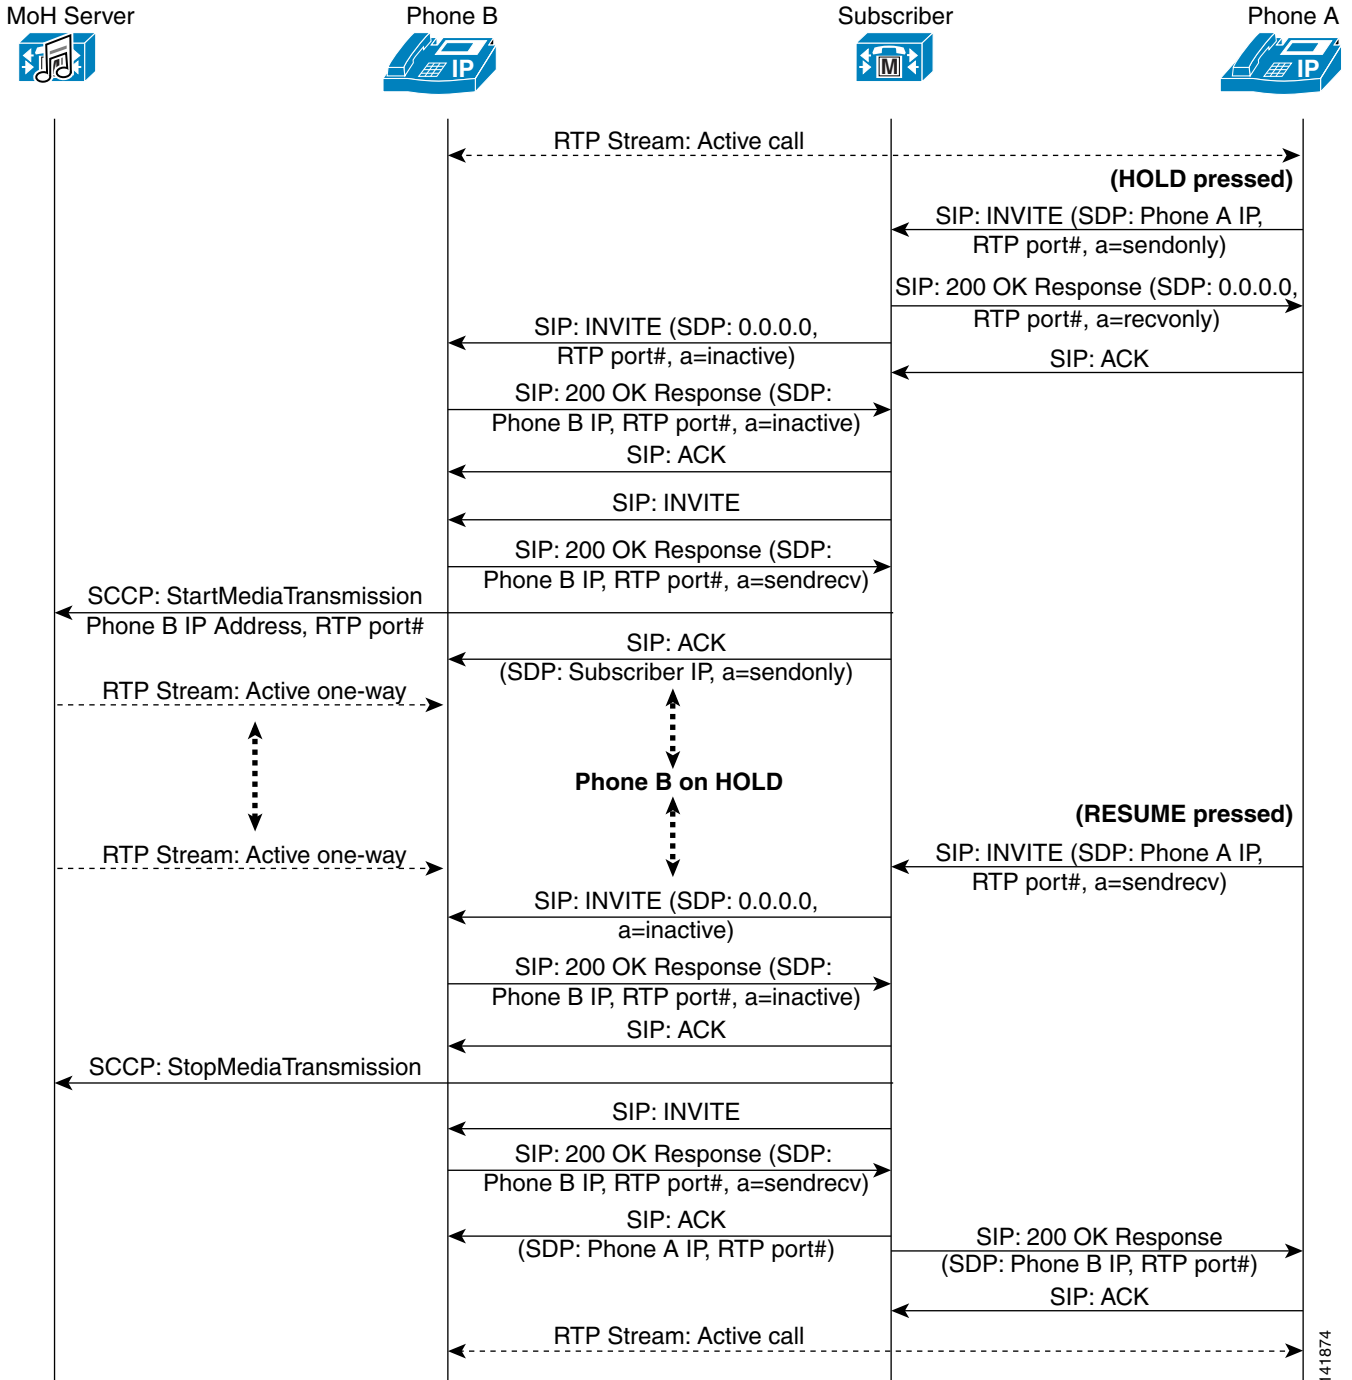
MoH Server

Phone B

Subscriber

Phone A

IP

M

IP

RTP Stream: Active call

(HOLD pressed)

SIP: INVITE (SDP: Phone A IP, RTP port#, a=sendonly)

SIP: 200 OK Response (SDP: 0.0.0.0, RTP port#, a=recvonly)

SIP: INVITE (SDP: 0.0.0.0, RTP port#, a=inactive)

SIP: ACK

SIP: 200 OK Response (SDP: Phone B IP, RTP port#, a=inactive)

SIP: ACK

SIP: INVITE

SIP: 200 OK Response (SDP: Phone B IP, RTP port#, a=sendrecv)

SCCP: StartMediaTransmission Phone B IP Address, RTP port#

SIP: ACK (SDP: Subscriber IP, a=sendonly)

RTP Stream: Active one-way

Phone B on HOLD

(RESUME pressed)

RTP Stream: Active one-way

SIP: INVITE (SDP: Phone A IP, RTP port#, a=sendrecv)

SIP: INVITE (SDP: 0.0.0.0, a=inactive)

SIP: 200 OK Response (SDP: Phone B IP, RTP port#, a=inactive)

SIP: ACK

SCCP: StopMediaTransmission

SIP: INVITE

SIP: 200 OK Response (SDP: Phone B IP, RTP port#, a=sendrecv)

SIP: ACK (SDP: Phone A IP, RTP port#)

SIP: 200 OK Response (SDP: Phone B IP, RTP port#)

SIP: ACK

RTP Stream: Active call

141874